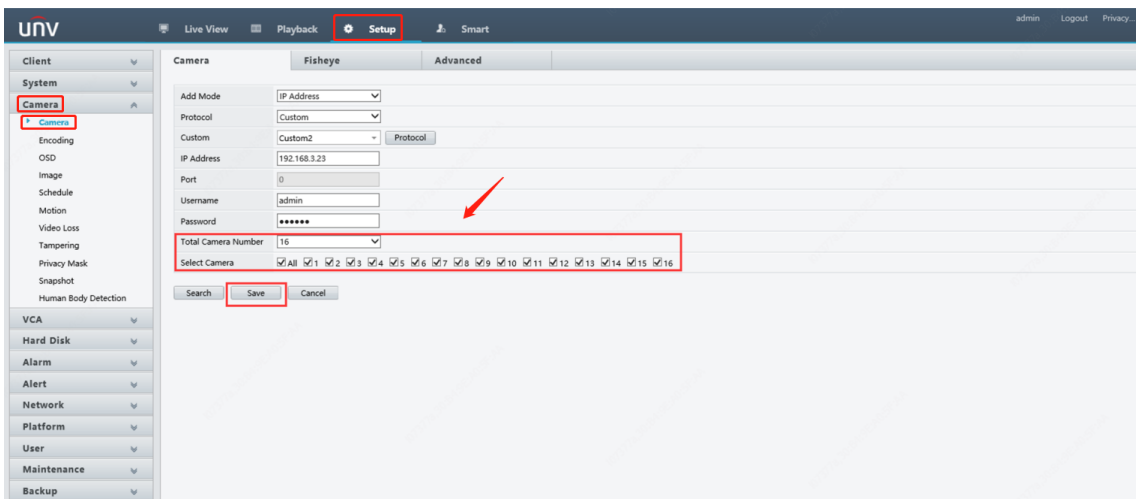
UNV
Live View
Playback
Setup
Smart
admin
Logout
Privacy...

Client
System
Camera
Camera
Encoding
OSD
Image
Schedule
Motion
Video Loss
Tampering
Privacy Mask
Snapshot
Human Body Detection
VCA
Hard Disk
Alarm
Alert
Network
Platform
User
Maintenance
Backup

Camera
Fisheye
Advanced

| | |
|---|---|
| Add Mode | IP Address |
| Protocol | Custom |
| Custom | Custom2 Protocol |
| IP Address | 192.168.3.23 |
| Port | 0 |
| Username | admin |
| Password | •••••• |
| Total Camera Number | 16 |
| Select Camera | All 1 2 3 4 5 6 7 8 9 10 11 12 13 14 15 16 |

Search
Save
Cancel